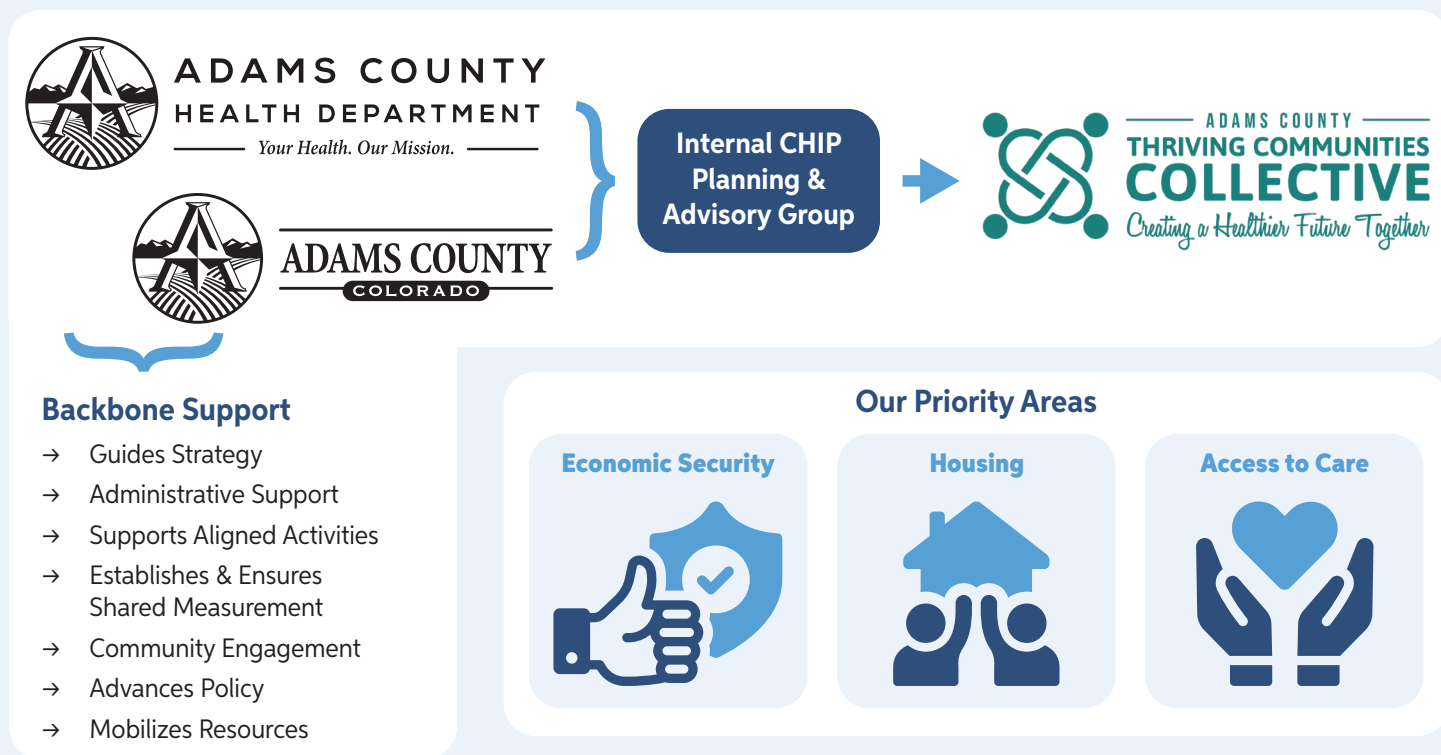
ADAMS COUNTY
HEALTH DEPARTMENT
Your Health. Our Mission.

ADAMS COUNTY
COLORADO

Internal CHIP Planning & Advisory Group

ADAMS COUNTY
THRIVING COMMUNITIES
COLLECTIVE
Creating a Healthier Future Together

Backbone Support
→ Guides Strategy
→ Administrative Support
→ Supports Aligned Activities
→ Establishes & Ensures Shared Measurement
→ Community Engagement
→ Advances Policy
→ Mobilizes Resources

Our Priority Areas
Economic Security
Housing
Access to Care